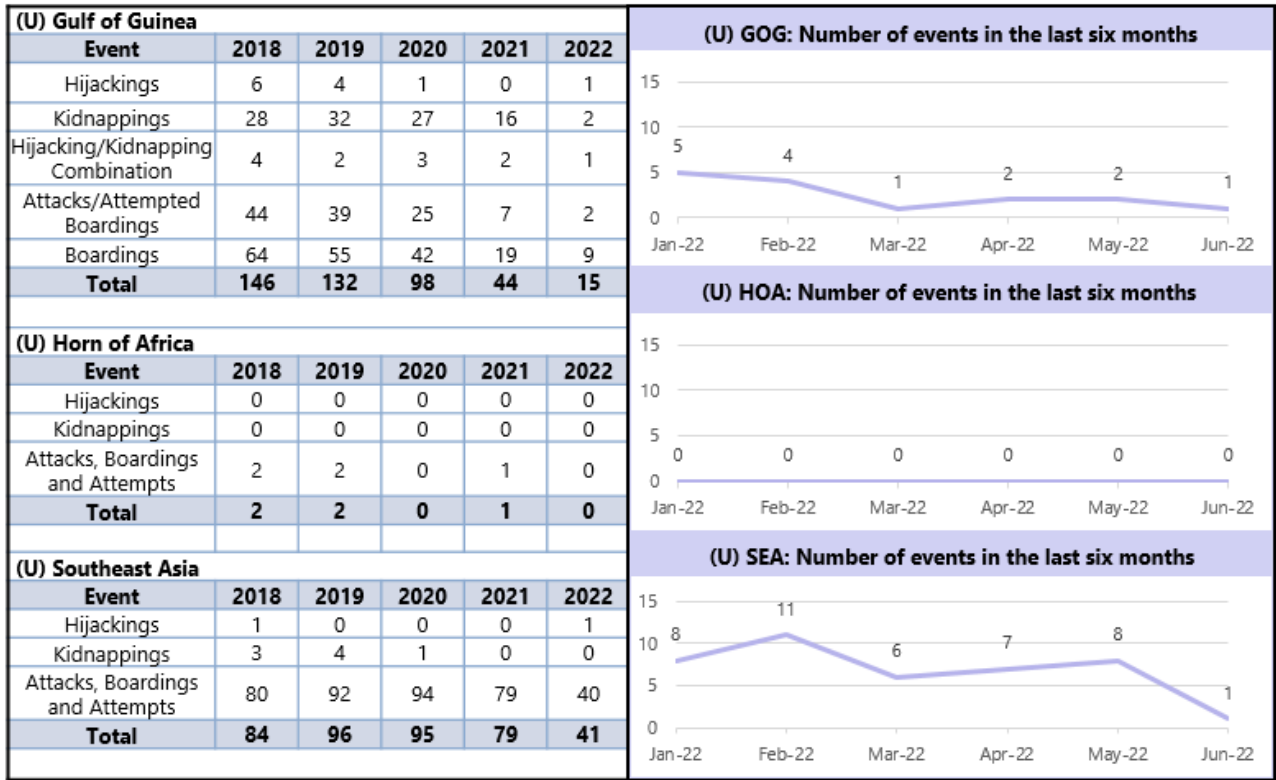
(U) Gulf of Guinea

| Event | 2018 | 2019 | 2020 | 2021 | 2022 |
|---|---|---|---|---|---|
| Hijackings | 6 | 4 | 1 | 0 | 1 |
| Kidnappings | 28 | 32 | 27 | 16 | 2 |
| Hijacking/Kidnapping Combination | 4 | 2 | 3 | 2 | 1 |
| Attacks/Attempted Boardings | 44 | 39 | 25 | 7 | 2 |
| Boardings | 64 | 55 | 42 | 19 | 9 |
| Total | 146 | 132 | 98 | 44 | 15 |

(U) Horn of Africa

| Event | 2018 | 2019 | 2020 | 2021 | 2022 |
|---|---|---|---|---|---|
| Hijackings | 0 | 0 | 0 | 0 | 0 |
| Kidnappings | 0 | 0 | 0 | 0 | 0 |
| Attacks, Boardings and Attempts | 2 | 2 | 0 | 1 | 0 |
| Total | 2 | 2 | 0 | 1 | 0 |

(U) Southeast Asia

| Event | 2018 | 2019 | 2020 | 2021 | 2022 |
|---|---|---|---|---|---|
| Hijackings | 1 | 0 | 0 | 0 | 1 |
| Kidnappings | 3 | 4 | 1 | 0 | 0 |
| Attacks, Boardings and Attempts | 80 | 92 | 94 | 79 | 40 |
| Total | 84 | 96 | 95 | 79 | 41 |

(U) GOG: Number of events in the last six months
15
10
5
0
5 4 1 2 2 1
Jan-22 Feb-22 Mar-22 Apr-22 May-22 Jun-22

(U) HOA: Number of events in the last six months
15
10
5
0
0 0 0 0 0 0
Jan-22 Feb-22 Mar-22 Apr-22 May-22 Jun-22

(U) SEA: Number of events in the last six months
15
10
5
0
8 11 6 7 8 1
Jan-22 Feb-22 Mar-22 Apr-22 May-22 Jun-22